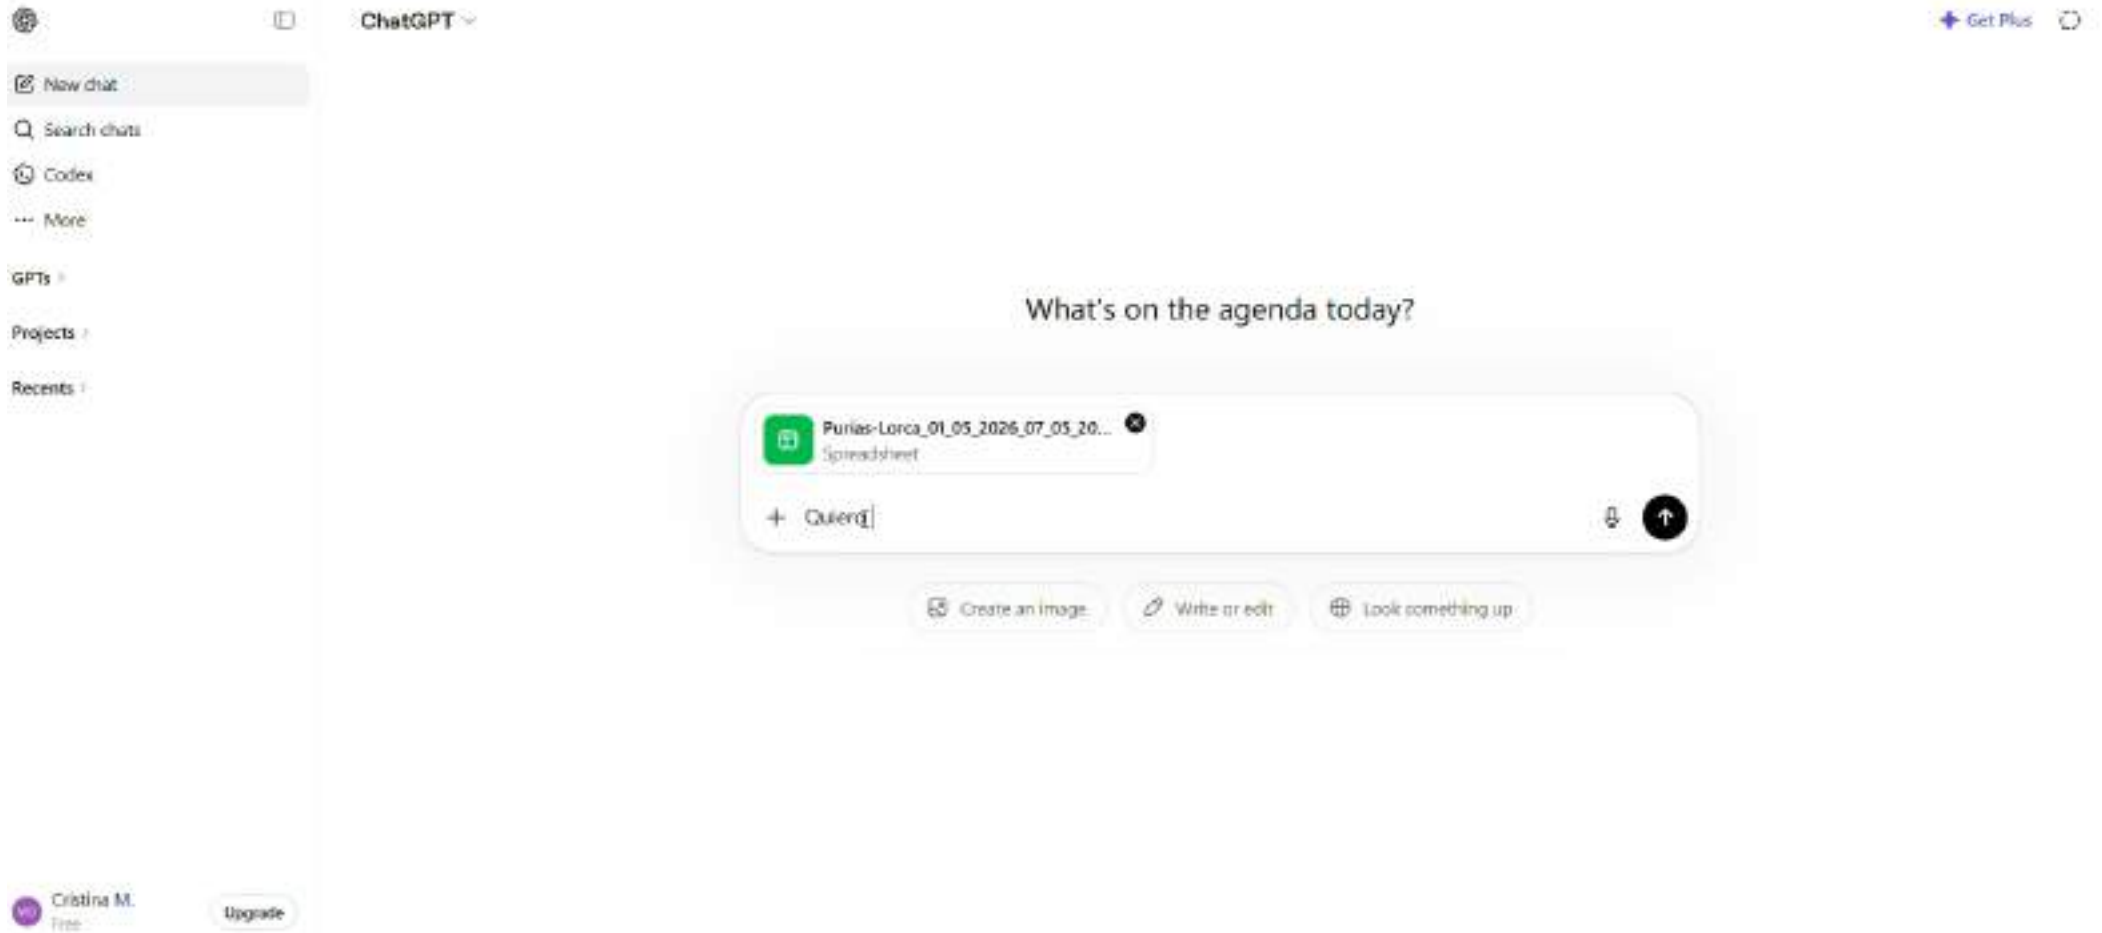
ChatGPT

Get Plus

New chat
Search chats
Codex
More

GPTs
Projects
Recents

What's on the agenda today?

Purias-Lorca_01_05_2026_07_05_20...
Spreadsheet

Quiero

Create an image
Write or edit
Look something up

Cristina M.
Free
Upgrade